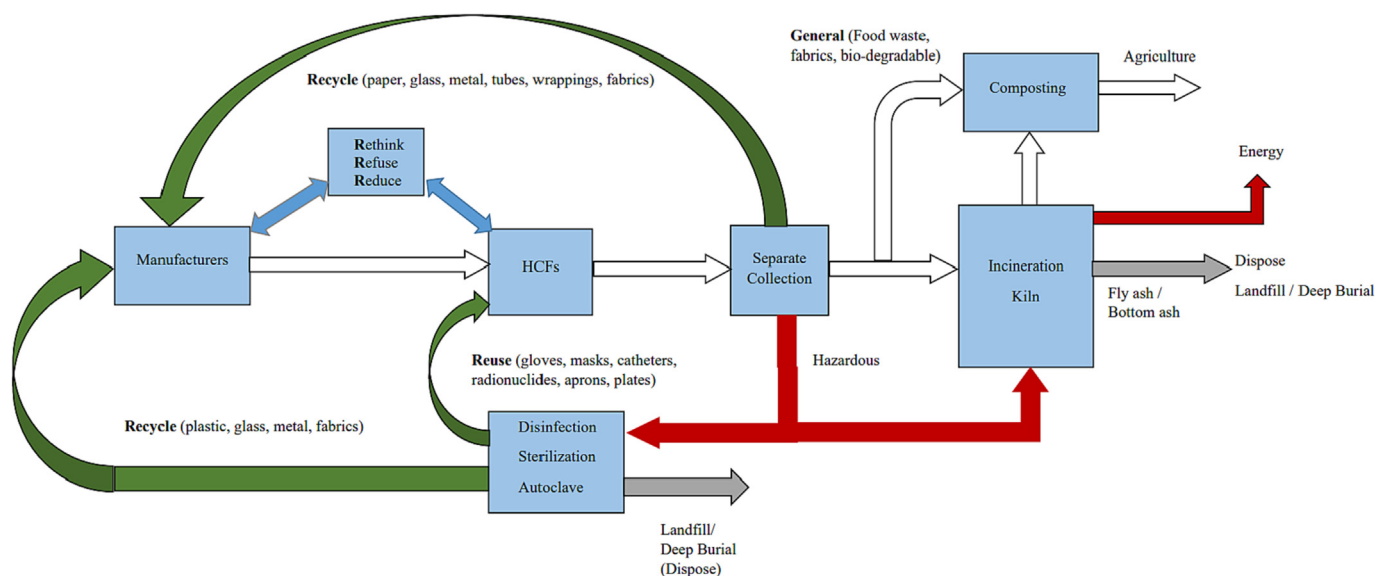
Recycle (paper, glass, metal, tubes, wrappings, fabrics)

General (Food waste, fabrics, bio-degradable)

Composting

Agriculture

Rethink
Refuse
Reduce

Energy

Manufacturers

HCFs

Separate Collection

Incineration

Kiln

Dispose

Landfill / Deep Burial

Fly ash / Bottom ash

Hazardous

Reuse (gloves, masks, catheters, radionuclides, aprons, plates)

Recycle (plastic, glass, metal, fabrics)

Disinfection

Sterilization

Autoclave

Landfill/ Deep Burial (Dispose)